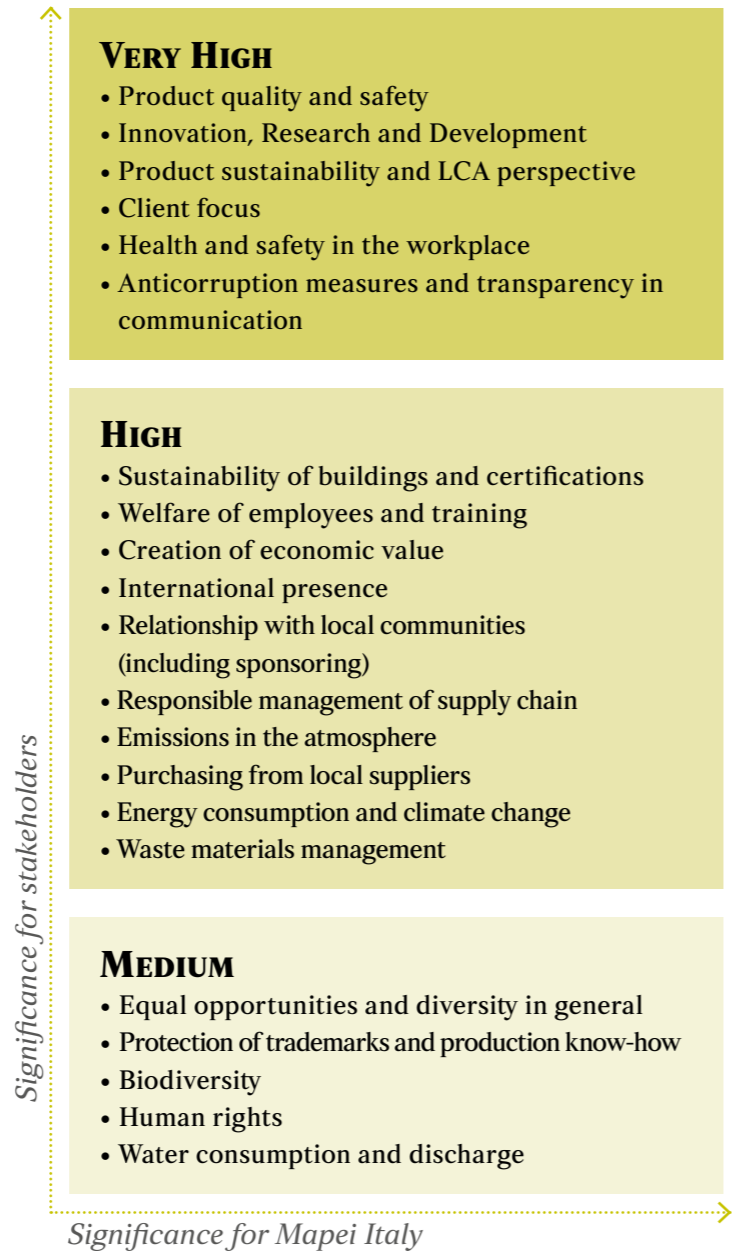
Very High
• Product quality and safety
• Innovation, Research and Development
• Product sustainability and LCA perspective
• Client focus
• Health and safety in the workplace
• Anticorruption measures and transparency in communication

High
• Sustainability of buildings and certifications
• Welfare of employees and training
• Creation of economic value
• International presence
• Relationship with local communities (including sponsoring)
• Responsible management of supply chain
• Emissions in the atmosphere
• Purchasing from local suppliers
• Energy consumption and climate change
• Waste materials management

Medium
• Equal opportunities and diversity in general
• Protection of trademarks and production know-how
• Biodiversity
• Human rights
• Water consumption and discharge

Significance for stakeholders

Significance for Mapei Italy